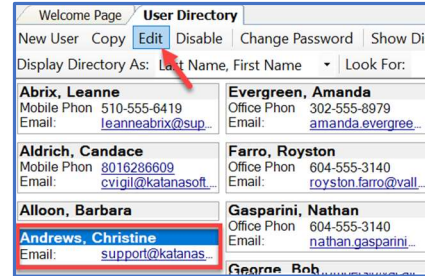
Welcome Page | User Directory

New User | Copy | Edit | Disable | Change Password | Show Di

Display Directory As: Last Name, First Name | Look For:

Abrix, Leanne
Mobile Phon 510-555-6419
Email: leanneabrix@sup

Evergreen, Amanda
Office Phon 302-555-8979
Email: amanda.evergree

Aldrich, Candace
Mobile Phon 8016286609
Email: cvigil@katanasoft

Farro, Royston
Office Phon 604-555-3140
Email: royston.farro@vall

Alloon, Barbara

Gasparini, Nathan
Office Phon 604-555-3140
Email: nathan.gasparini

Andrews, Christine
Email: support@katanas

George, Bob